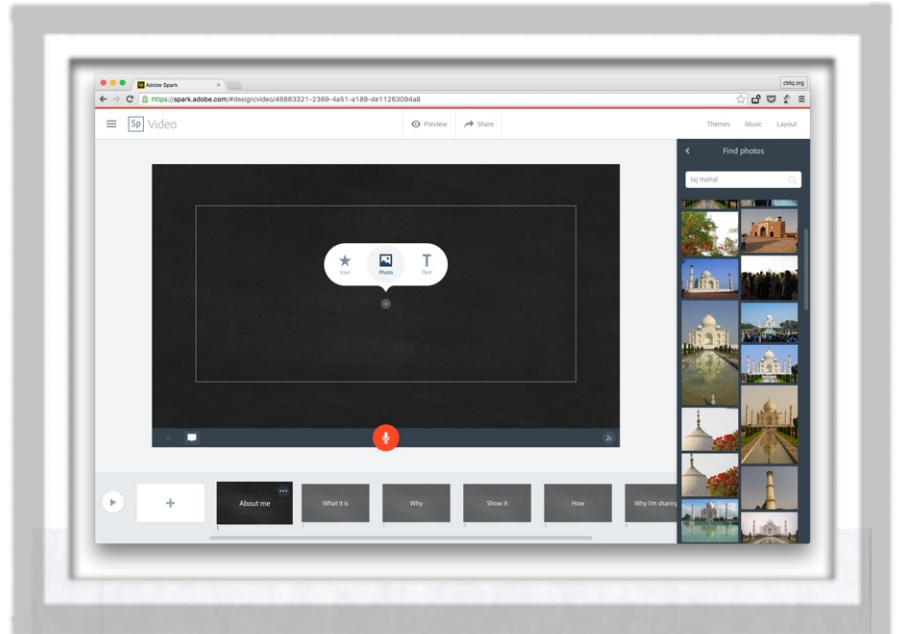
Adobe Spark
ctrlq.org
https://spark.adobe.com/#design/video/48883321-2369-4a51-a189-de11263094a8
Sp Video
Preview
Share
Themes
Music
Layout
Find photos
taj mahal
Icon
Photo
Text
2x
+
About me
What it is
Why
Show it
How
Why I'm sharing